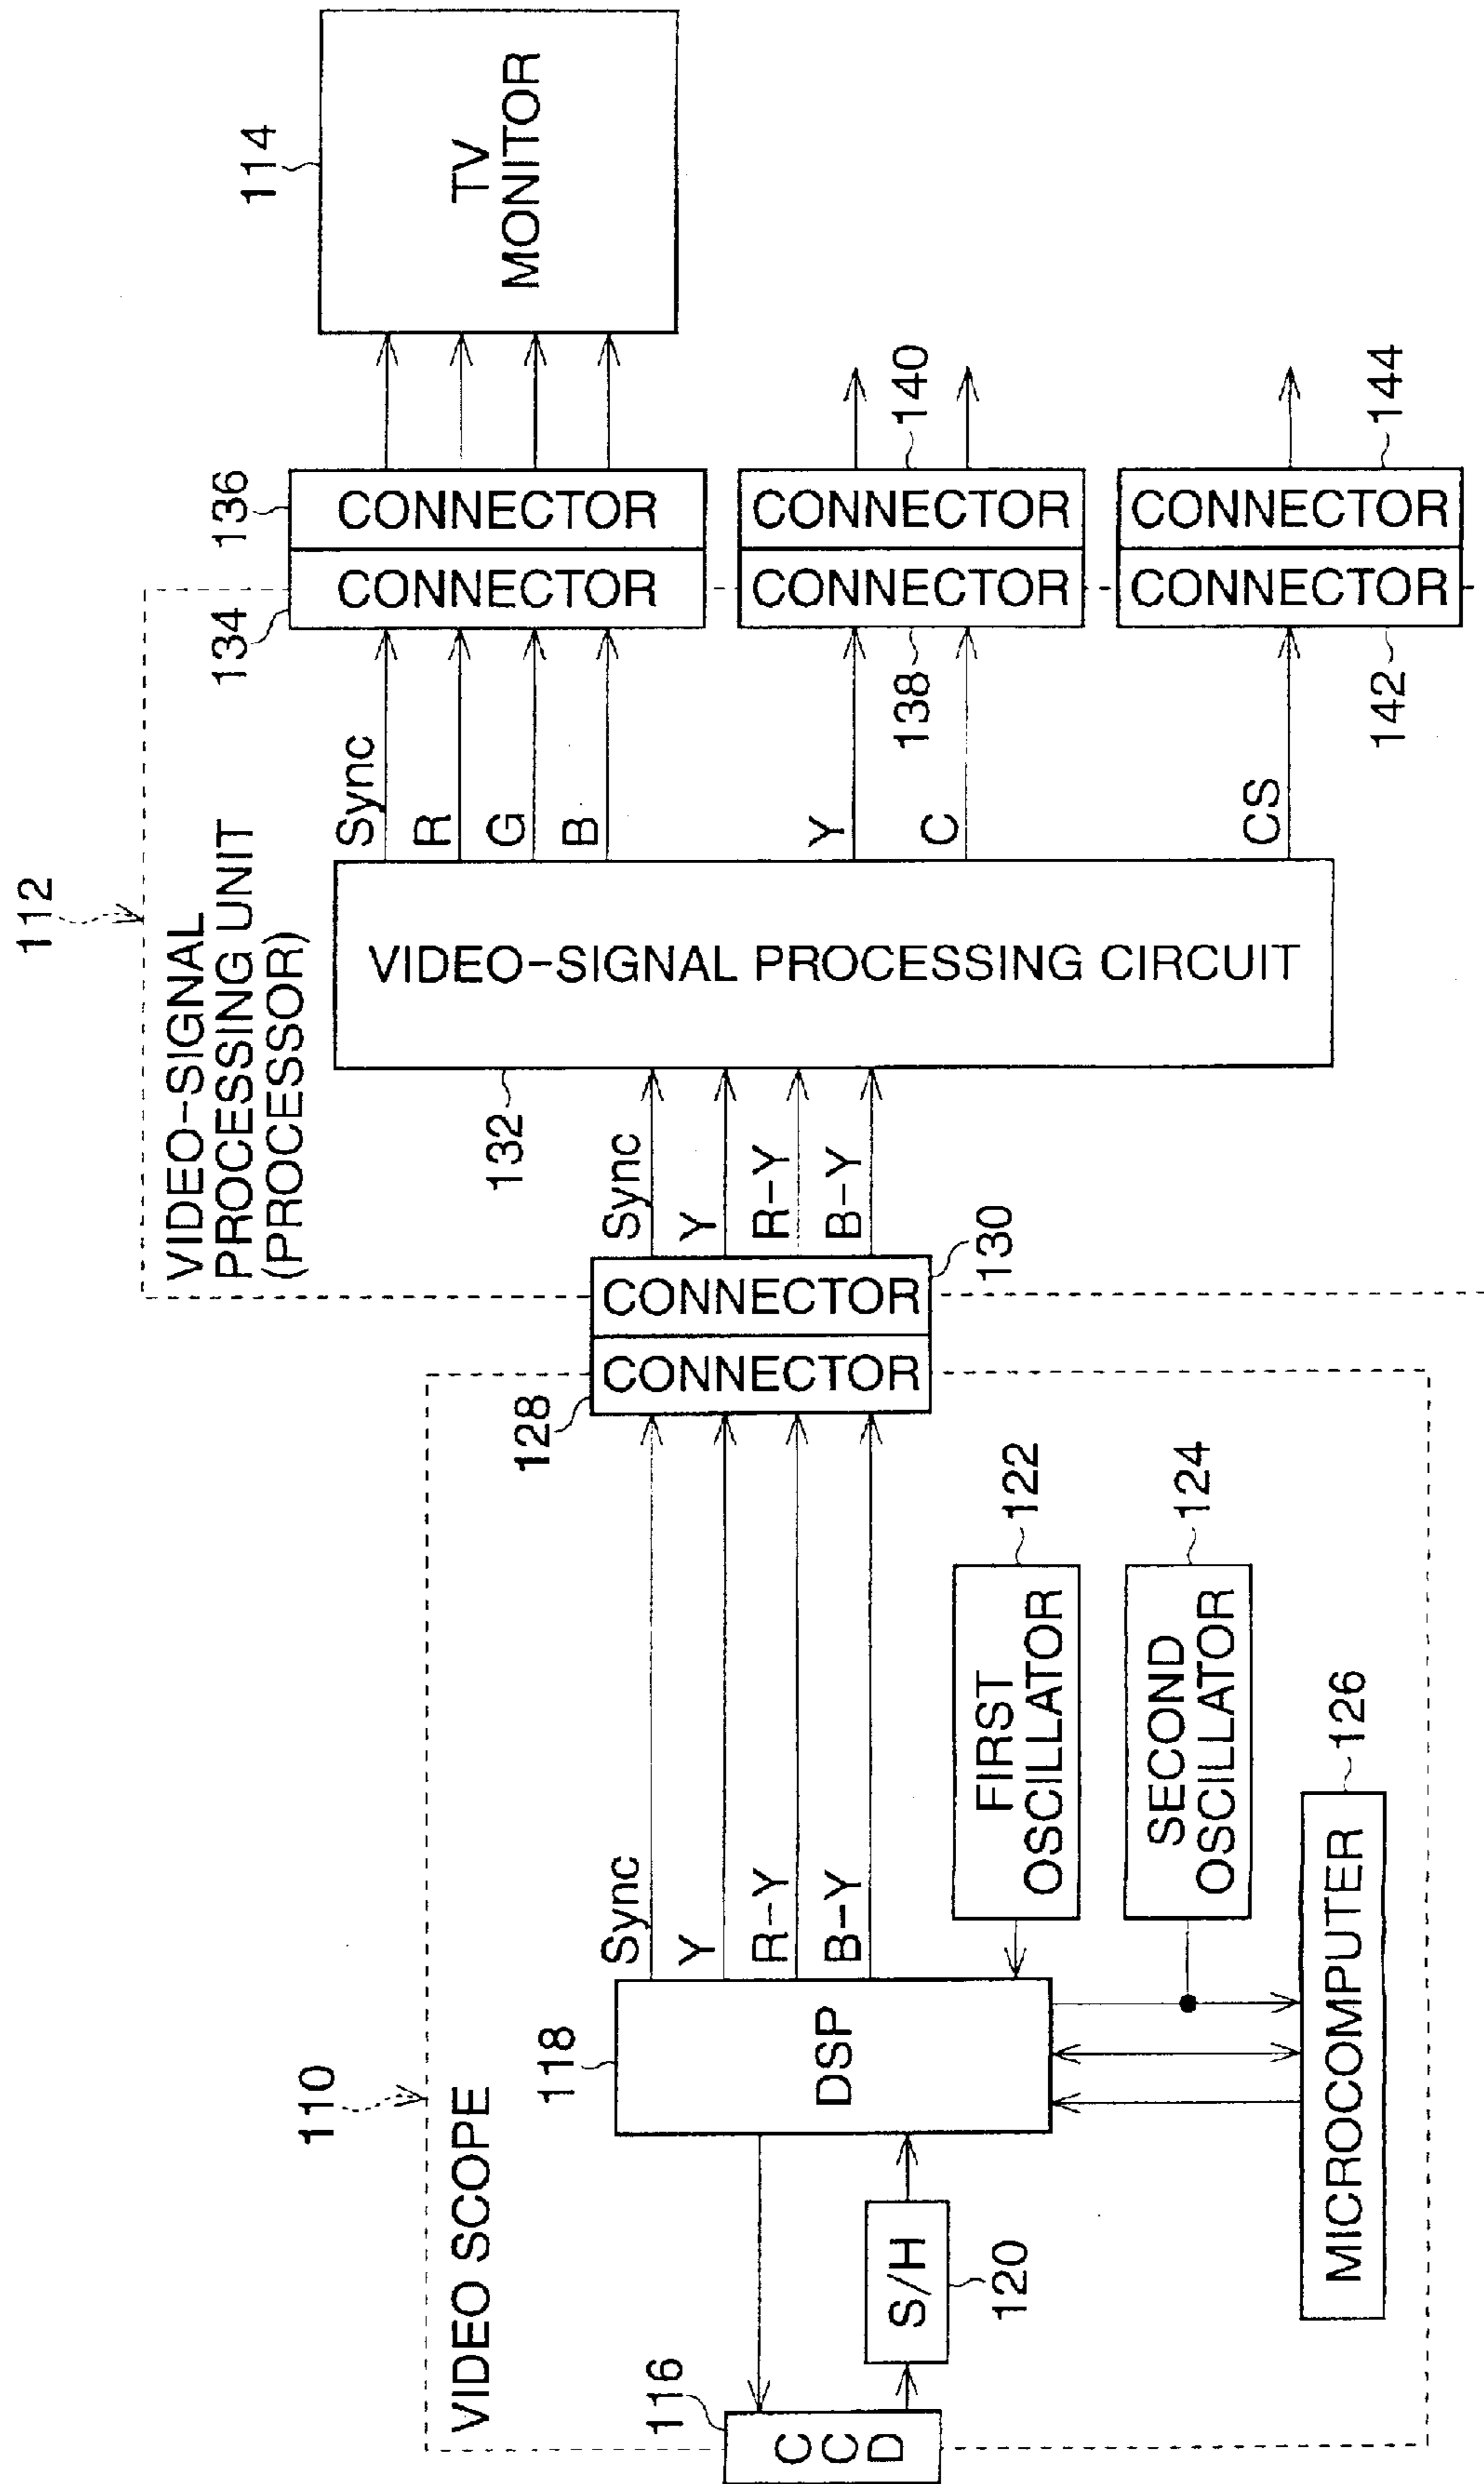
114
TV MONITOR

136
CONNECTOR
CONNECTOR
134

140
CONNECTOR
CONNECTOR
138

144
CONNECTOR
CONNECTOR
142

112
VIDEO-SIGNAL PROCESSING UNIT (PROCESSOR)

Sync
R
G
B
Y
C
CS

VIDEO-SIGNAL PROCESSING CIRCUIT
132

Sync
Y
R-Y
B-Y

CONNECTOR
130
CONNECTOR
128

122
FIRST OSCILLATOR

124
SECOND OSCILLATOR

126
MICROCOMPUTER

Sync
Y
R-Y
B-Y

110
VIDEO SCOPE

118
DSP

S/H
120

116
CCD